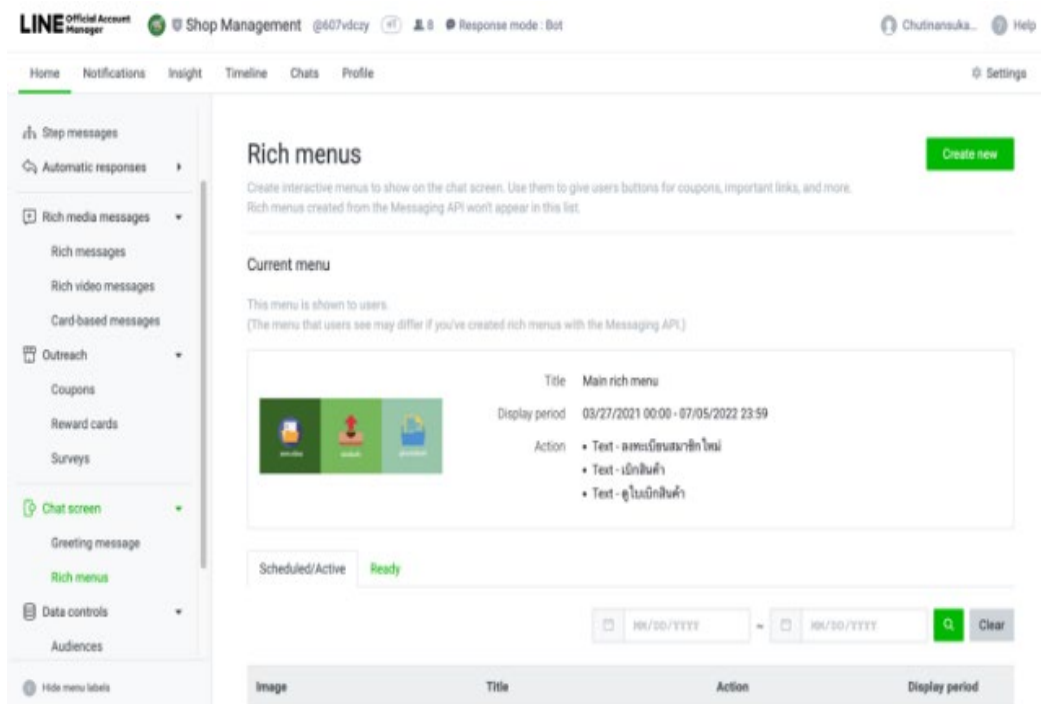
LINE Official Account Manager Shop Management @607vdczy 8 Response mode : Bot Chutinansuka... Help

Home Notifications Insight Timeline Chats Profile Settings

Step messages
Automatic responses
Rich media messages
Rich messages
Rich video messages
Card-based messages
Outreach
Coupons
Reward cards
Surveys
Chat screen
Greeting message
Rich menus
Data controls
Audiences
Hide menu labels

Rich menus

Create new

Create interactive menus to show on the chat screen. Use them to give users buttons for coupons, important links, and more. Rich menus created from the Messaging API won't appear in this list.

Current menu

This menu is shown to users.
(The menu that users see may differ if you've created rich menus with the Messaging API.)

Title Main rich menu
Display period 03/27/2021 00:00 - 07/05/2022 23:59
Action • Text - ลงทะเบียนสมาชิกใหม่
• Text - เบิกสินค้า
• Text - ดูใบเบิกสินค้า

Scheduled/Active Ready

MM/DD/YYYY ~ MM/DD/YYYY Clear

| Image | Title | Action | Display period |
|---|---|---|---|